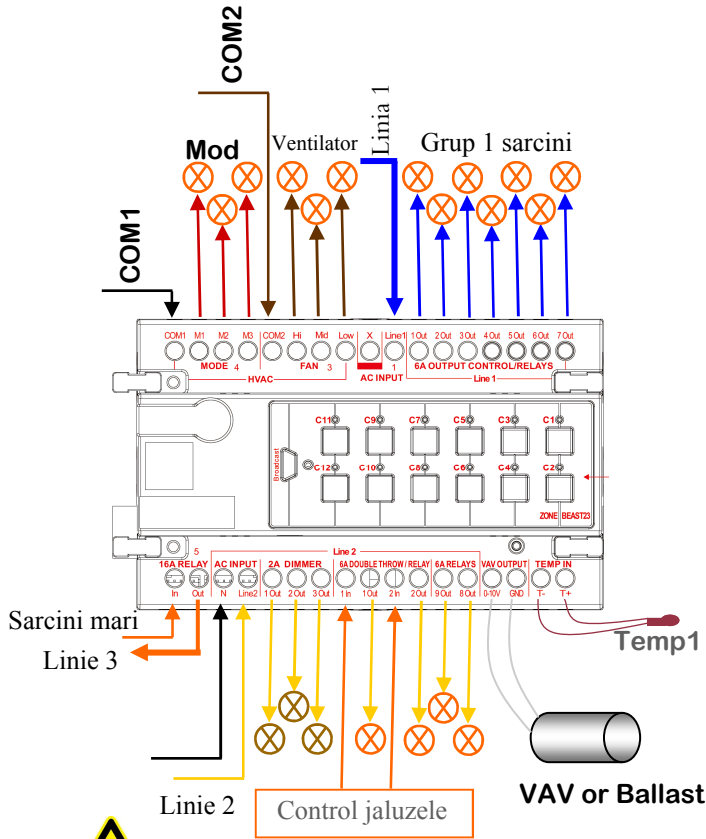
COM2

Mod

Ventilator

Linia 1

Grup 1 sarcini

COM1

COM1 M1 M2 M3 COM2 Hi Mid Low X Line1 1 Out 2 Out 3 Out 4 Out 5 Out 6 Out 7 Out

MODE 4 FAN 3 AC INPUT 1 6A OUTPUT CONTROL/RELAYS

HVAC Line 1

C11 C9 C7 C5 C3 C1

Broadcast

C12 C10 C8 C6 C4 C2

ZONE BEAST23

5 Line 2

16A RELAY AC INPUT 2A DIMMER 6A DOUBLE THROW / RELAY 6A RELAYS VAV OUTPUT TEMP IN

In Out N Line2 1 Out 2 Out 3 Out 1 In 1 Out 2 In 2 Out 9 Out 8 Out 0-10V GND T- T+

Sarcini mari

Linie 3

Temp1

VAV or Ballast

Linie 2

Control jaluzele